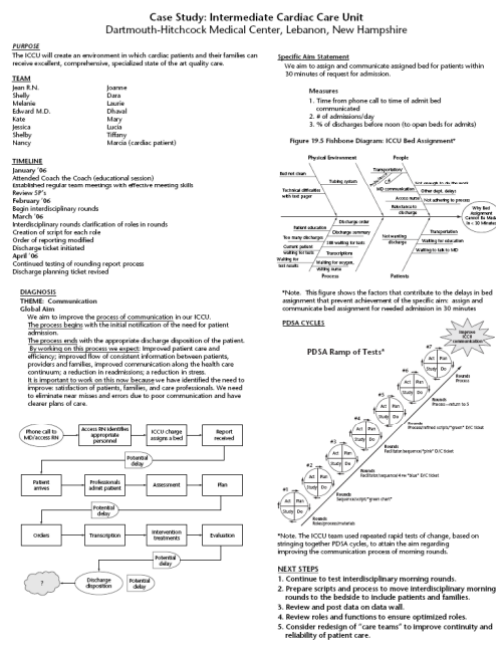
Case Study: Intermediate Cardiac Care Unit
Dartmouth-Hitchcock Medical Center, Lebanon, New Hampshire

PURPOSE
The ICCU will create an environment in which cardiac patients and their families can receive excellent, comprehensive, specialized state of the art quality care.

TEAM
Jean R.N.
Shelly
Melanie
Edward M.D.
Kate
Jessica
Shelby
Nancy

Joanne
Dara
Laurie
Dhaval
Mary
Lucia
Tiffany
Marcia (cardiac patient)

TIMELINE
January '06
Attended Coach the Coach (educational session)
Established regular team meetings with effective meeting skills
Review 5P's
February '06
Begin interdisciplinary rounds
March '06
Interdisciplinary rounds clarification of roles in rounds
Creation of script for each role
Order of reporting modified
Discharge ticket initiated
April '06
Continued testing of rounding report process
Discharge planning ticket revised

DIAGNOSIS
THEME: Communication
Global Aim
We aim to improve the process of communication in our ICCU. The process begins with the initial notification of the need for patient admission. The process ends with the appropriate discharge disposition of the patient. By working on this process we expect: Improved patient care and efficiency; improved flow of consistent information between patients, providers and families, improved communication along the health care continuum; a reduction in readmissions; a reduction in stress. It is important to work on this now because we have identified the need to improve: satisfaction of patients, families, and care professionals. We need to eliminate near misses and errors due to poor communication and have clearer plans of care.

Phone call to MD/access RN
Access RN identifies appropriate personnel
ICCU charge assigns a bed
Report received
Potential delay
Patient arrives
Professionals admit patient
Assessment
Plan
Potential delay
Orders
Transcription
Intervention treatments
Evaluation
Potential delay
?
Discharge disposition
Potential delay

Specific Aim Statement
We aim to assign and communicate assigned bed for patients within 30 minutes of request for admission.

Measures
1. Time from phone call to time of admit bed communicated
2. # of admissions/day
3. % of discharges before noon (to open beds for admits)

Figure 19.5 Fishbone Diagram: ICCU Bed Assignment*

Physical Environment
People
Bed not clean
Tubing system
Technical difficulties with bed pager
Transportation
MD communication
Other dept. delays
Access nurse
Not adhering to process
Nurses/secure discharge
Discharge order
Patient education
Discharge summary
Too many discharges
DR waiting for tests
Current patient waiting for tests
Transcription
Waiting for oxygen, sliding scale
Waiting for test results
Test waiting discharge
Transportation
Waiting for education
Waiting to talk to MD
Process
Patients
Why Bed Assignment Cannot Be Made in < 30 Minutes

*Note. This figure shows the factors that contribute to the delays in bed assignment that prevent achievement of the specific aim: assign and communicate bed assignment for needed admission in 30 minutes

PDSA CYCLES

PDSA Ramp of Tests*

Improve ICCU communication
Act Plan Study Do
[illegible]

*Note. The ICCU team used repeated rapid tests of change, based on stringing together PDSA cycles, to attain the aim regarding improving the communication process of morning rounds.

NEXT STEPS
1. Continue to test interdisciplinary morning rounds.
2. Prepare scripts and process to move interdisciplinary morning rounds to the bedside to include patients and families.
3. Review and post data on data wall.
4. Review roles and functions to ensure optimized roles.
5. Consider redesign of "care teams" to improve continuity and reliability of patient care.